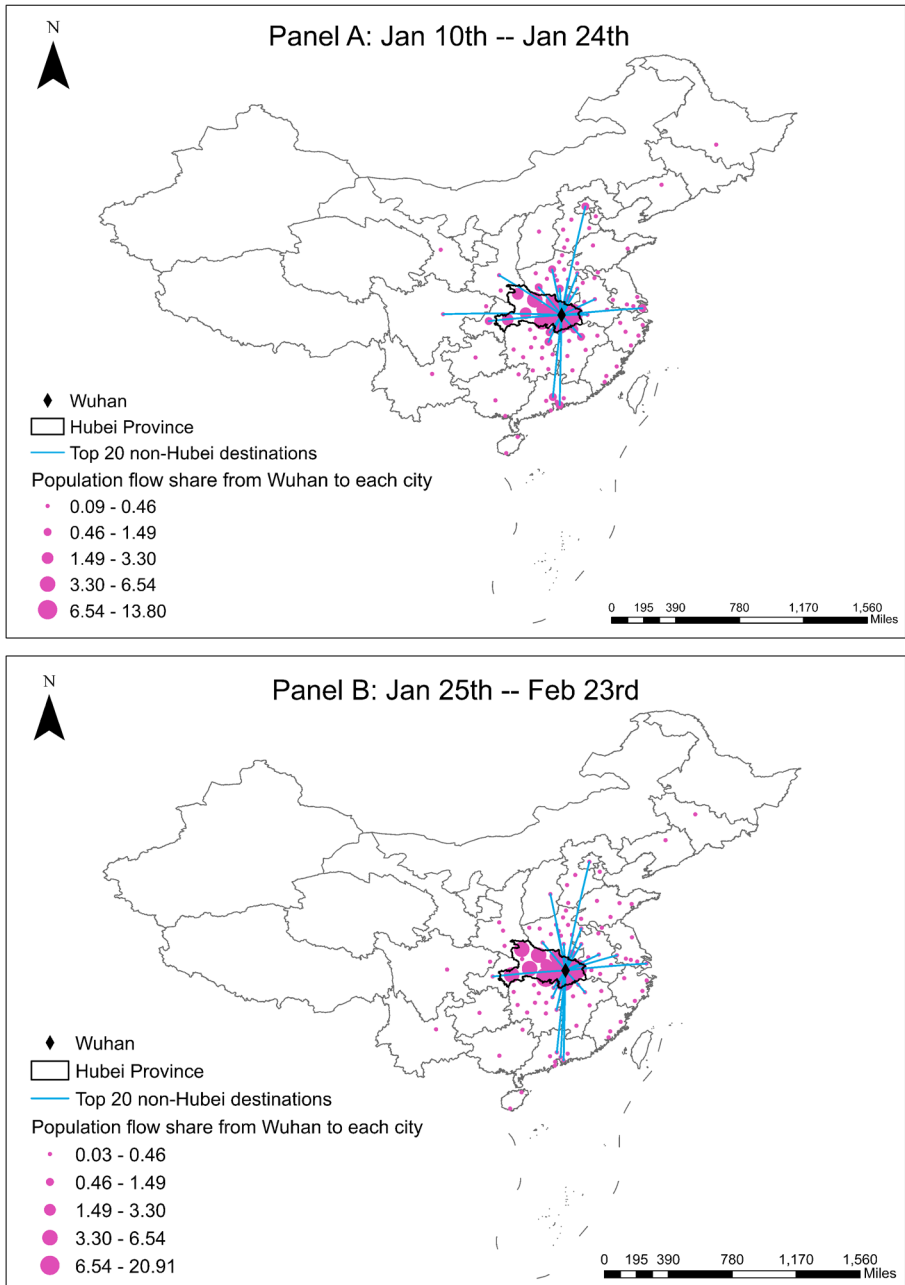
N

Panel A: Jan 10th -- Jan 24th

Wuhan
Hubei Province
Top 20 non-Hubei destinations
Population flow share from Wuhan to each city
0.09 - 0.46
0.46 - 1.49
1.49 - 3.30
3.30 - 6.54
6.54 - 13.80

0 195 390 780 1,170 1,560 Miles

N

Panel B: Jan 25th -- Feb 23rd

Wuhan
Hubei Province
Top 20 non-Hubei destinations
Population flow share from Wuhan to each city
0.03 - 0.46
0.46 - 1.49
1.49 - 3.30
3.30 - 6.54
6.54 - 20.91

0 195 390 780 1,170 1,560 Miles